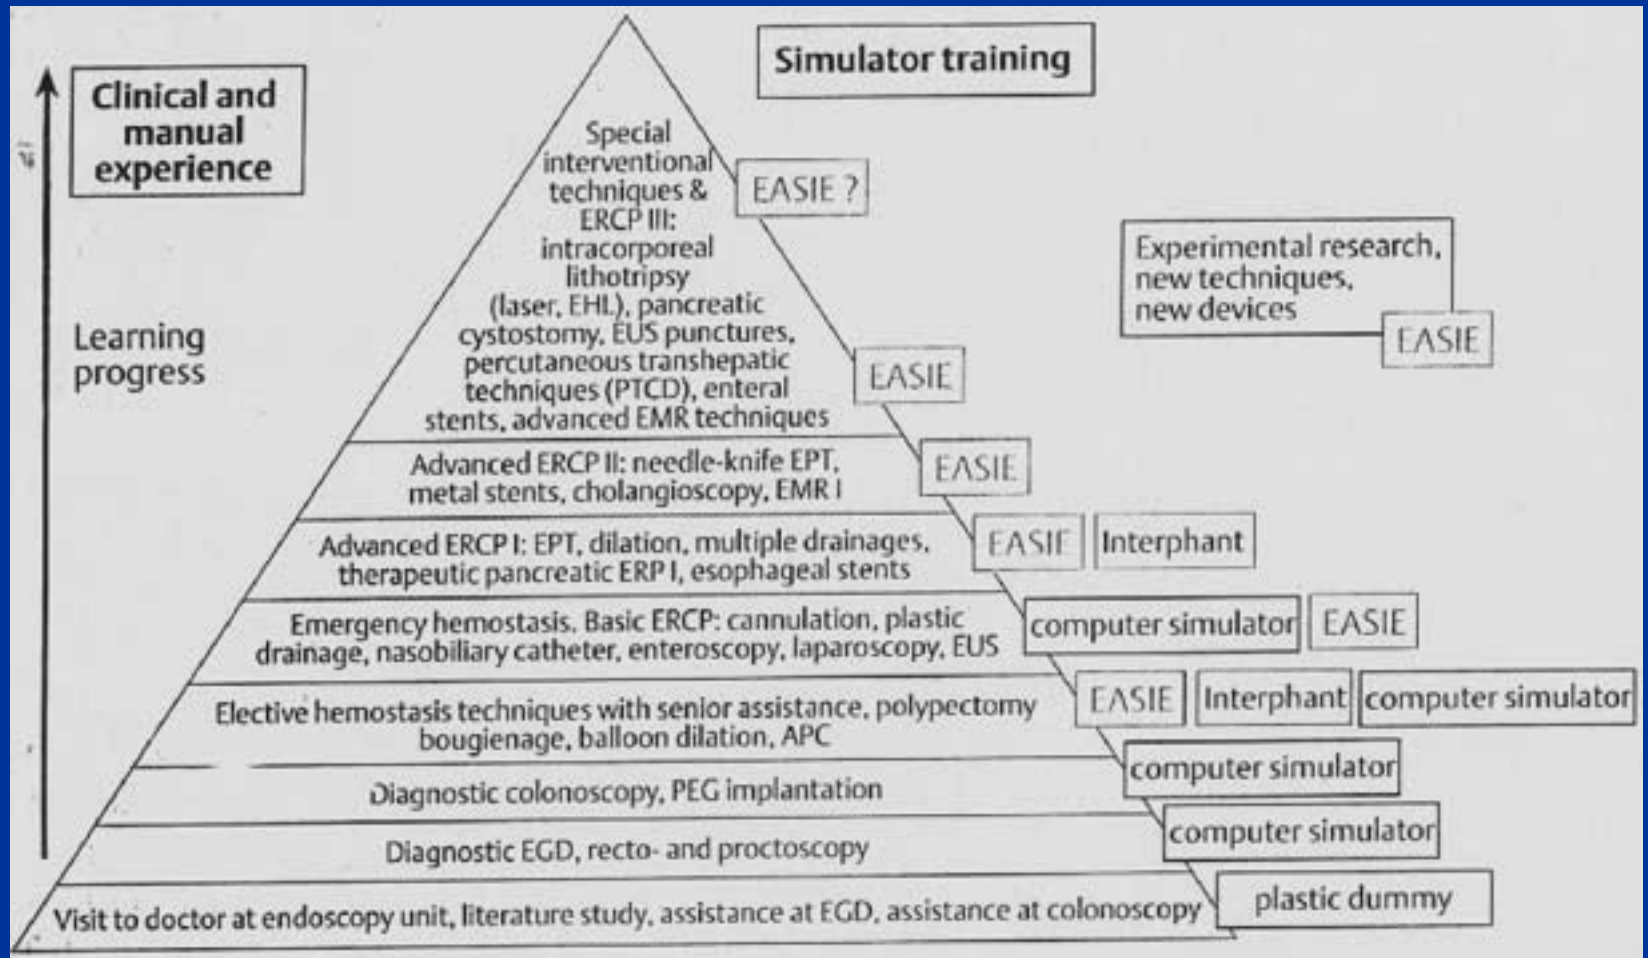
Clinical and manual experience

Simulator training

Learning progress

Special interventional techniques & ERCP III: intracorporeal lithotripsy (laser, EHL), pancreatic cystostomy, EUS punctures, percutaneous transhepatic techniques (PTCD), enteral stents, advanced EMR techniques

EASIE ?

Experimental research, new techniques, new devices

EASIE

EASIE

Advanced ERCP II: needle-knife EPT, metal stents, cholangioscopy, EMR I

EASIE

Advanced ERCP I: EPT, dilation, multiple drainages, therapeutic pancreatic ERP I, esophageal stents

EASIE

Interphant

Emergency hemostasis. Basic ERCP: cannulation, plastic drainage, nasobiliary catheter, enteroscopy, laparoscopy, EUS

computer simulator

EASIE

Elective hemostasis techniques with senior assistance, polypectomy bougienage, balloon dilation, APC

EASIE

Interphant

computer simulator

Diagnostic colonoscopy, PEG implantation

computer simulator

Diagnostic EGD, recto- and proctoscopy

computer simulator

Visit to doctor at endoscopy unit, literature study, assistance at EGD, assistance at colonoscopy

plastic dummy